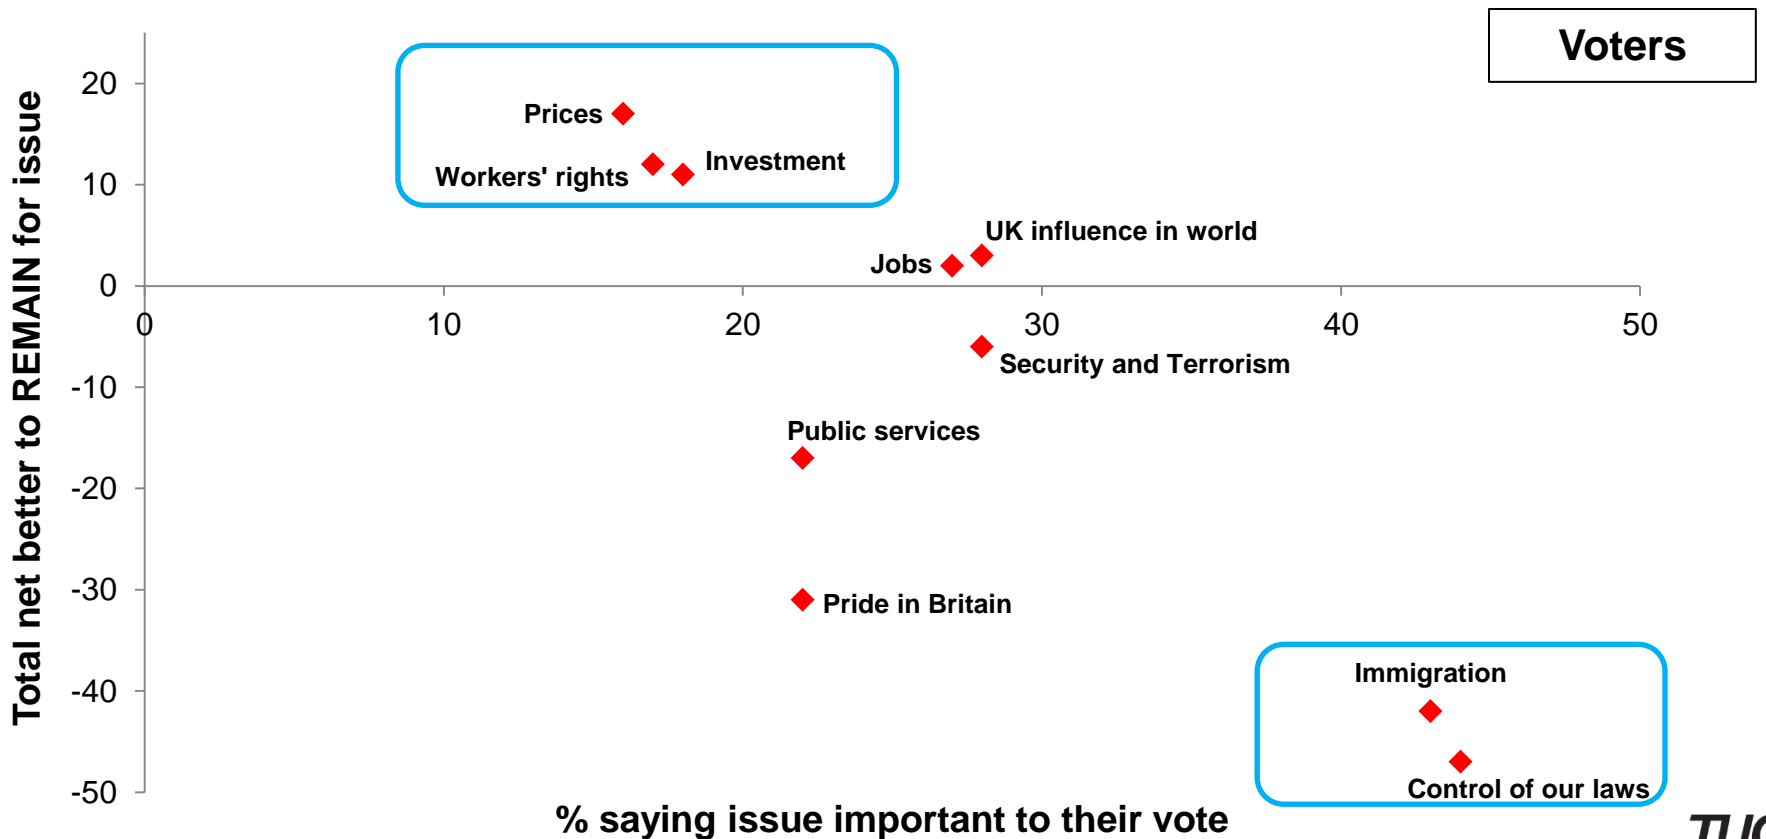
Voters

Total net better to REMAIN for issue

20
10
0
-10
-20
-30
-40
-50

0
10
20
30
40
50

Prices
Workers' rights
Investment
UK influence in world
Jobs
Security and Terrorism
Public services
Pride in Britain
Immigration
Control of our laws

% saying issue important to their vote

TU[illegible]